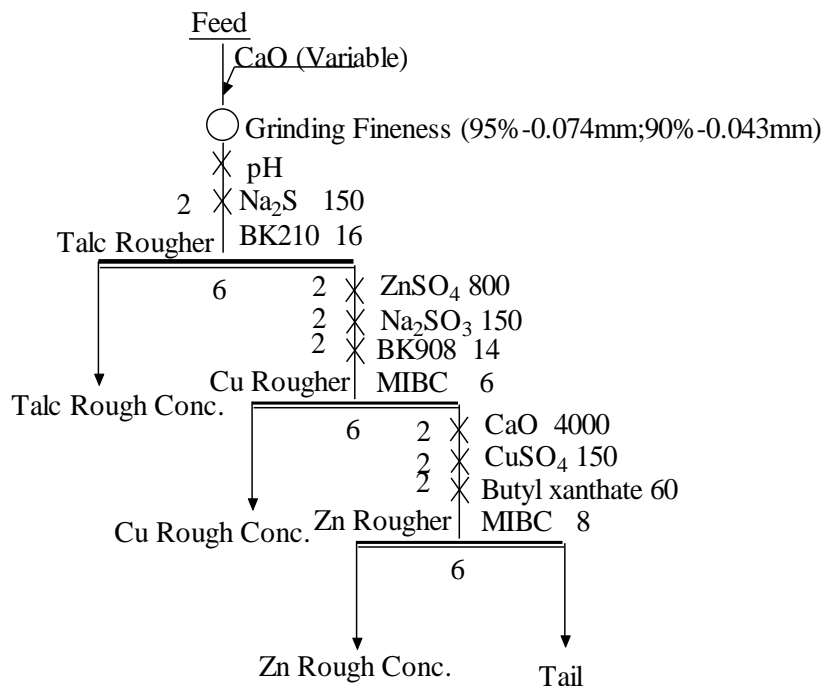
Feed
CaO (Variable)
Grinding Fineness (95%-0.074mm;90%-0.043mm)
pH
2 $Na_2S$ 150
Talc Rougher BK210 16
6
2 $ZnSO_4$ 800
2 $Na_2SO_3$ 150
2 BK908 14
Cu Rougher MIBC 6
Talc Rough Conc.
6
2 CaO 4000
2 $CuSO_4$ 150
2 Butyl xanthate 60
Cu Rough Conc. Zn Rougher MIBC 8
6
Zn Rough Conc. Tail